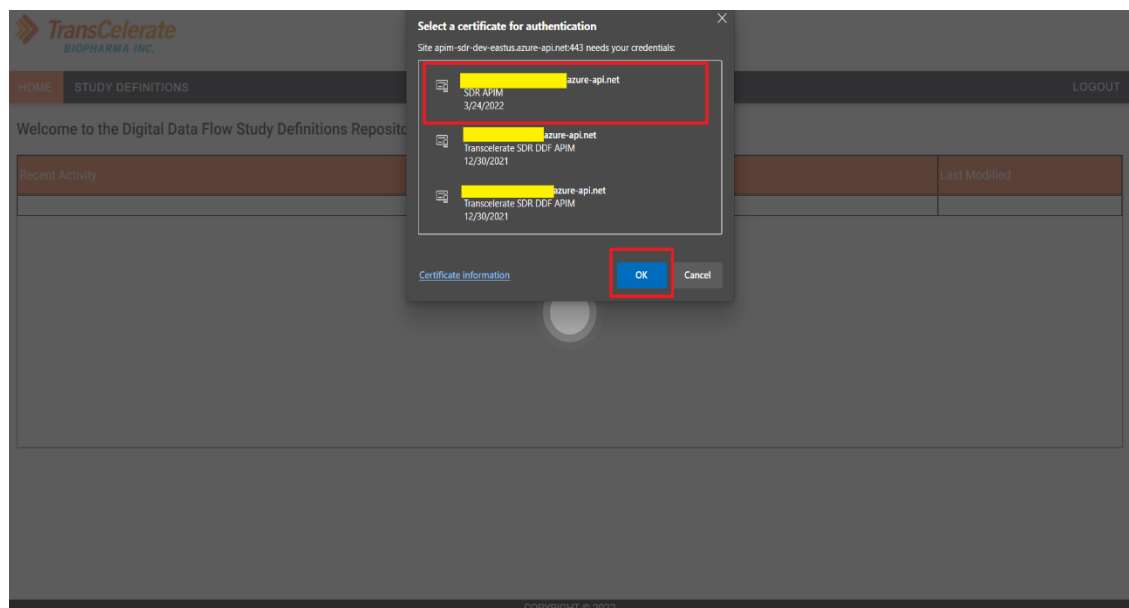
TransCelerate
BIOPHARMA INC.

HOME STUDY DEFINITIONS LOGOUT

Welcome to the Digital Data Flow Study Definitions Reposito

| Recent Activity | Last Modified |
|---|---|
| | |

Select a certificate for authentication

Site apim-sdr-dev-eastus.azure-api.net:443 needs your credentials:

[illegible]azure-api.net
SDR APIM
3/24/2022

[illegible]azure-api.net
Transcelerate SDR DDF APIM
12/30/2021

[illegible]azure-api.net
Transcelerate SDR DDF APIM
12/30/2021

Certificate information

OK

Cancel

COPYRIGHT © 2022